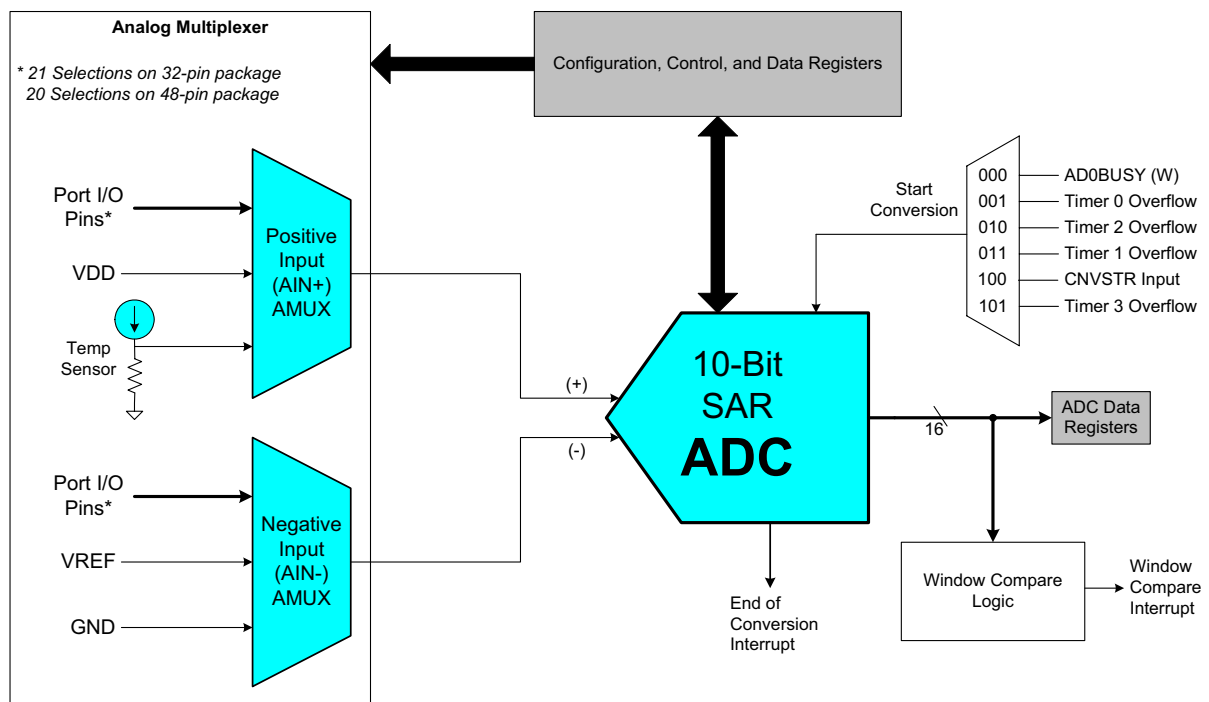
Analog Multiplexer

* 21 Selections on 32-pin package
20 Selections on 48-pin package

Configuration, Control, and Data Registers

Port I/O Pins*

VDD

Temp Sensor

Positive Input (AIN+) AMUX

Port I/O Pins*

VREF

GND

Negative Input (AIN-) AMUX

Start Conversion

| 000 | AD0BUSY (W) |
|---|---|
| 001 | Timer 0 Overflow |
| 010 | Timer 2 Overflow |
| 011 | Timer 1 Overflow |
| 100 | CNVSTR Input |
| 101 | Timer 3 Overflow |

(+)

(-)

10-Bit SAR ADC

16

ADC Data Registers

End of Conversion Interrupt

Window Compare Logic

Window Compare Interrupt